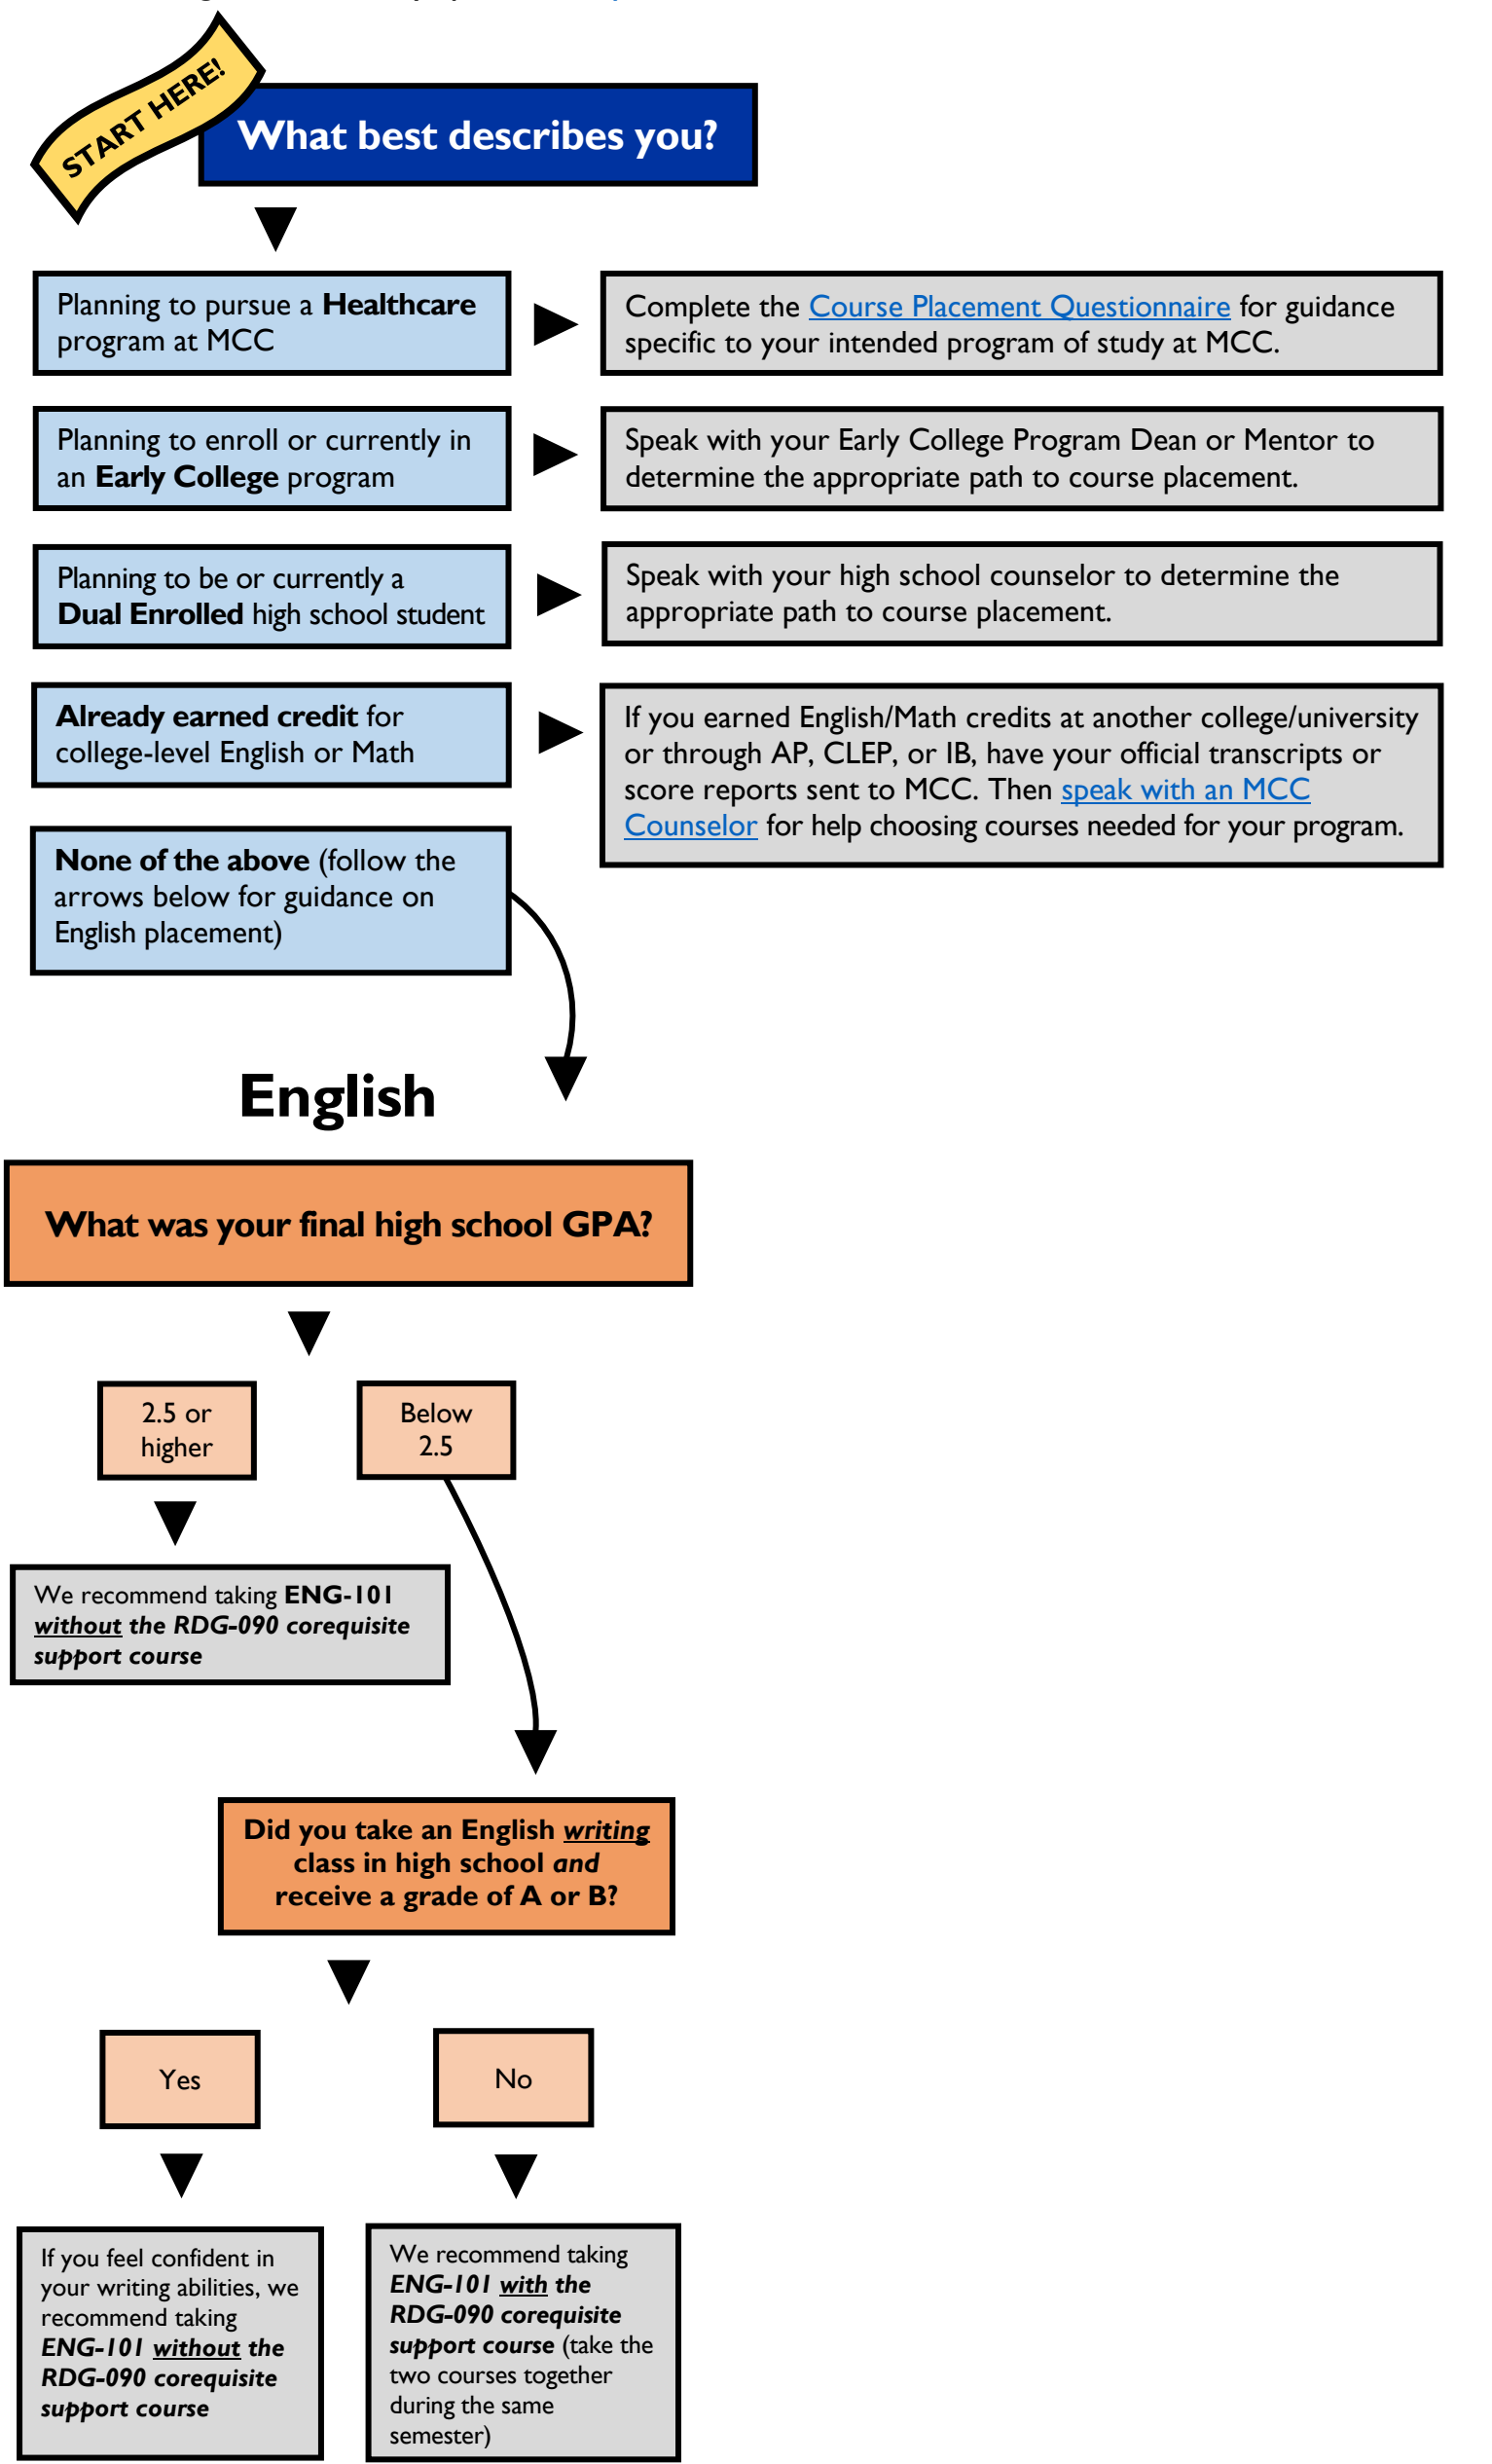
START HERE!

What best describes you?

Planning to pursue a **Healthcare** program at MCC

Complete the Course Placement Questionnaire for guidance specific to your intended program of study at MCC.

Planning to enroll or currently in an **Early College** program

Speak with your Early College Program Dean or Mentor to determine the appropriate path to course placement.

Planning to be or currently a **Dual Enrolled** high school student

Speak with your high school counselor to determine the appropriate path to course placement.

**Already earned credit** for college-level English or Math

If you earned English/Math credits at another college/university or through AP, CLEP, or IB, have your official transcripts or score reports sent to MCC. Then speak with an MCC Counselor for help choosing courses needed for your program.

**None of the above** (follow the arrows below for guidance on English placement)

English

What was your final high school GPA?

2.5 or higher

Below 2.5

We recommend taking **ENG-101** ***without* the RDG-090 corequisite support course**

**Did you take an English *writing* class in high school *and* receive a grade of A or B?**

Yes

No

If you feel confident in your writing abilities, we recommend taking ***ENG-101 without* the RDG-090 corequisite support course**

We recommend taking ***ENG-101 with* the RDG-090 corequisite support course** (take the two courses together during the same semester)